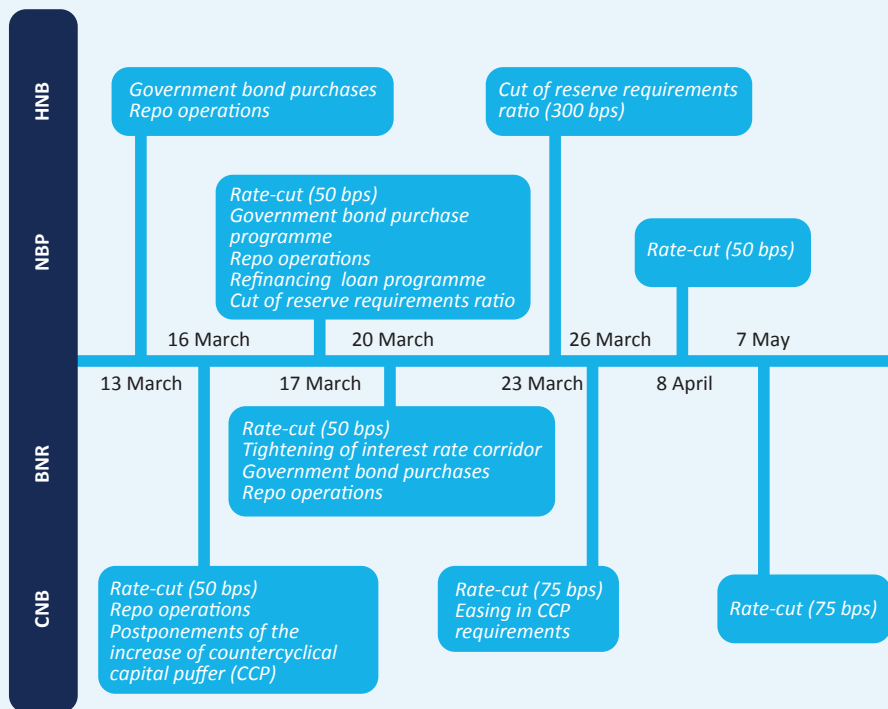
HNB

NBP

BNR

CNB

Government bond purchases
Repo operations

Cut of reserve requirements ratio (300 bps)

Rate-cut (50 bps)
Government bond purchase programme
Repo operations
Refinancing loan programme
Cut of reserve requirements ratio

Rate-cut (50 bps)

16 March

20 March

26 March

7 May

13 March

17 March

23 March

8 April

Rate-cut (50 bps)
Tightening of interest rate corridor
Government bond purchases
Repo operations

Rate-cut (50 bps)
Repo operations
Postponements of the increase of countercyclical capital puffer (CCP)

Rate-cut (75 bps)
Easing in CCP requirements

Rate-cut (75 bps)